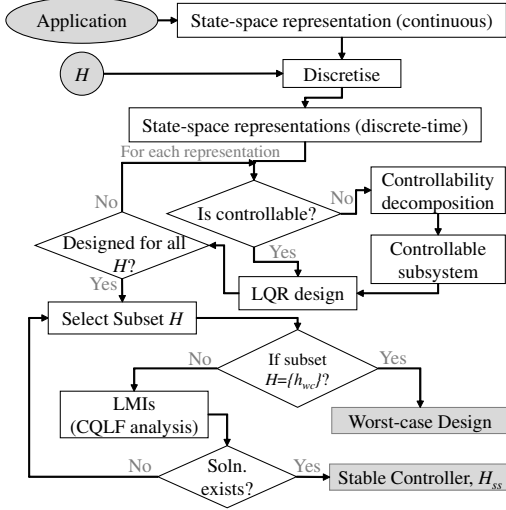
Application

State-space representation (continuous)

$H$

Discretise

State-space representations (discrete-time)

For each representation

No

Is controllable?

No

Controllability decomposition

Designed for all $H$?

Yes

Controllable subsystem

Yes

LQR design

Select Subset $H$

No

If subset $H=\{h_{wc}\}$?

Yes

LMIs (CQLF analysis)

Worst-case Design

No

Soln. exists?

Yes

Stable Controller, $H_{ss}$